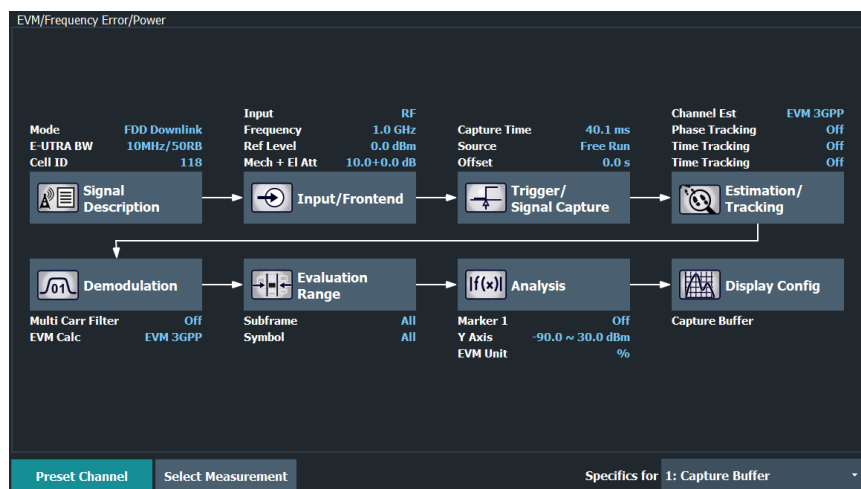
EVM/Frequency Error/Power

| Mode | FDD Downlink |
|---|---|
| E-UTRA BW | 10MHz/50RB |
| Cell ID | 118 |

Signal Description

| Input | RF |
|---|---|
| Frequency | 1.0 GHz |
| Ref Level | 0.0 dBm |
| Mech + El Att | 10.0+0.0 dB |

Input/Frontend

| Capture Time | 40.1 ms |
|---|---|
| Source | Free Run |
| Offset | 0.0 s |

Trigger/ Signal Capture

| Channel Est | EVM 3GPP |
|---|---|
| Phase Tracking | Off |
| Time Tracking | Off |
| Time Tracking | Off |

Estimation/ Tracking

Demodulation

| Multi Carr Filter | Off |
|---|---|
| EVM Calc | EVM 3GPP |

Evaluation Range

| Subframe | All |
|---|---|
| Symbol | All |

Analysis

| Marker 1 | Off |
|---|---|
| Y Axis | -90.0 ~ 30.0 dBm |
| EVM Unit | % |

Display Config

Capture Buffer

Preset Channel
Select Measurement
Specifics for 1: Capture Buffer